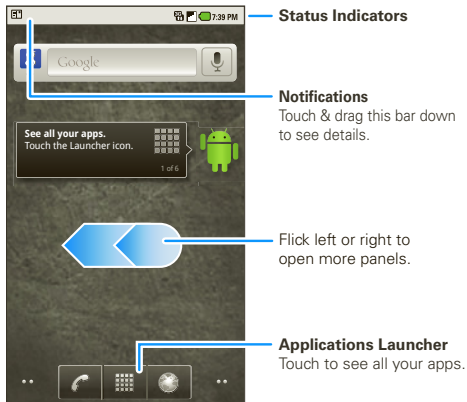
7:39 PM

Google

See all your apps.
Touch the Launcher icon.

1 of 6

Status Indicators

Notifications
Touch & drag this bar down to see details.

Flick left or right to open more panels.

Applications Launcher
Touch to see all your apps.